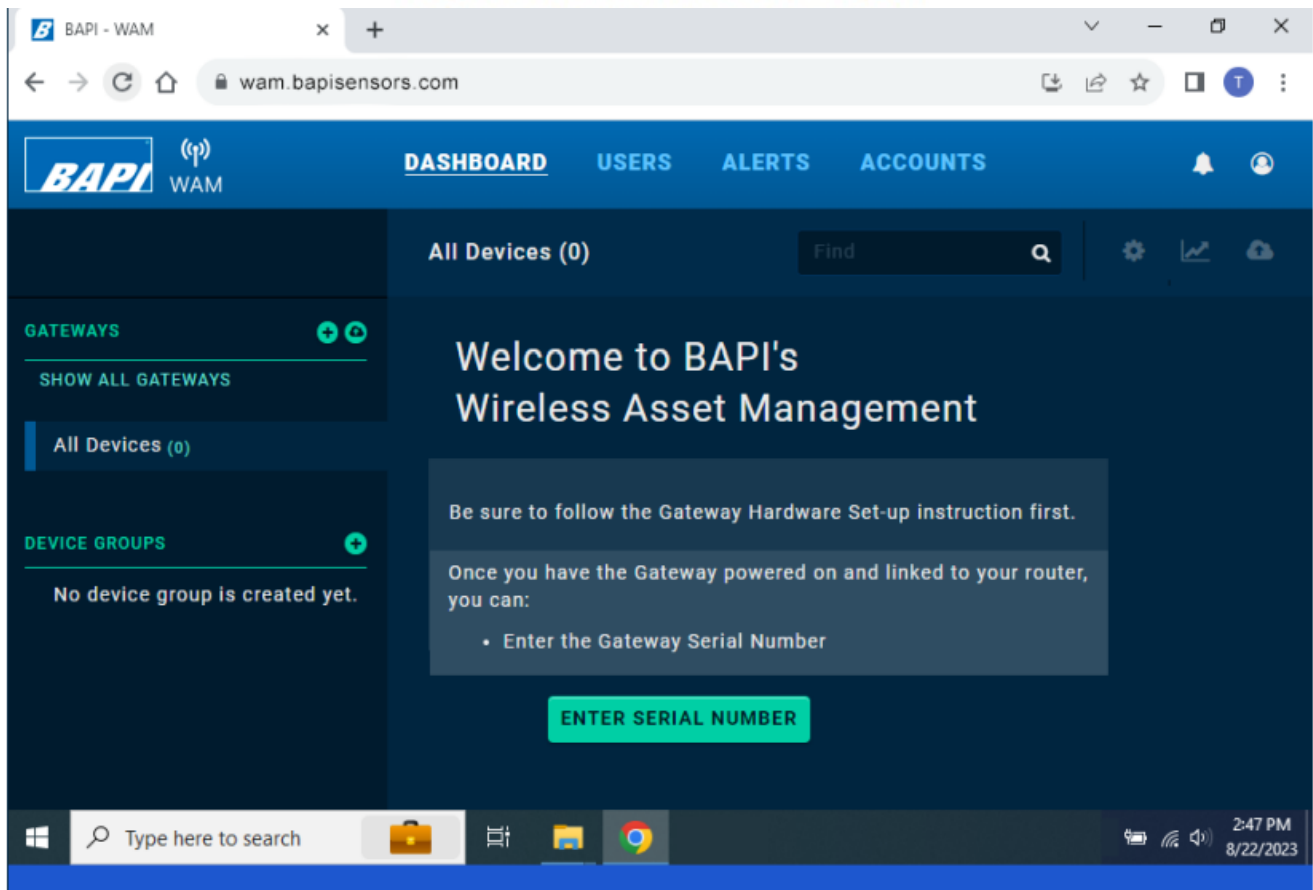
BAPI - WAM

wam.bapisensors.com

T

BAPI WAM

DASHBOARD USERS ALERTS ACCOUNTS

All Devices (0)

Find

GATEWAYS

SHOW ALL GATEWAYS

All Devices (0)

DEVICE GROUPS

No device group is created yet.

Welcome to BAPI's Wireless Asset Management

Be sure to follow the Gateway Hardware Set-up instruction first.

Once you have the Gateway powered on and linked to your router, you can:

• Enter the Gateway Serial Number

ENTER SERIAL NUMBER

Type here to search

2:47 PM
8/22/2023